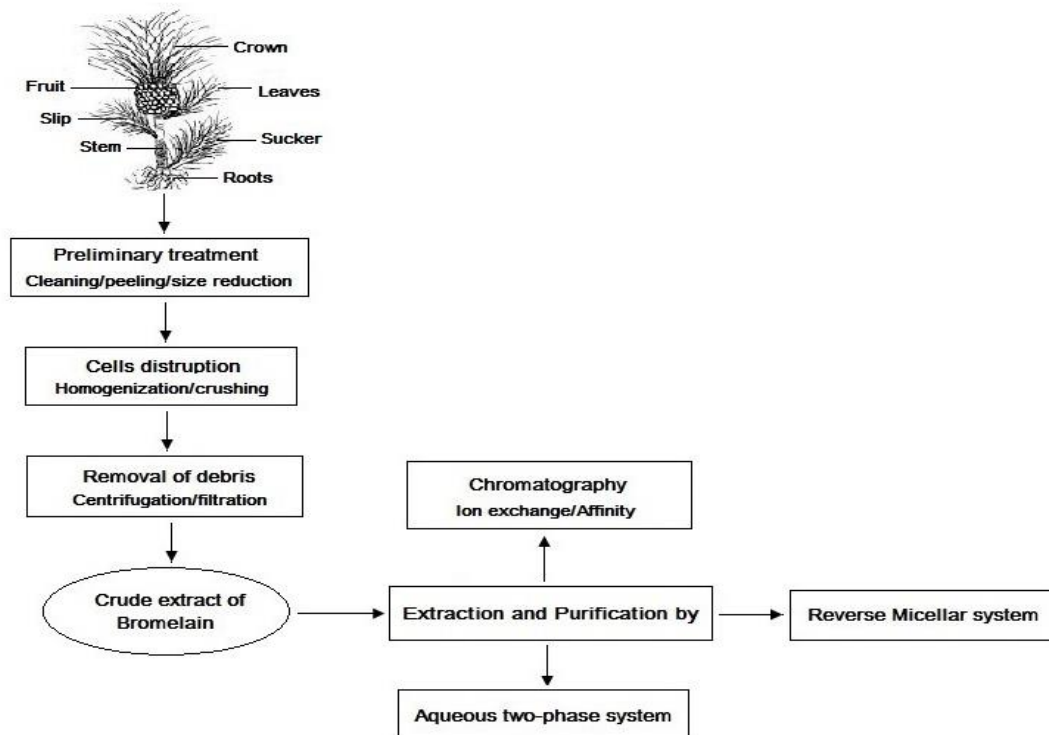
Crown
Fruit
Leaves
Slip
Sucker
Stem
Roots

Preliminary treatment
Cleaning/peeling/size reduction

Cells distruption
Homogenization/crushing

Removal of debris
Centrifugation/filtration

Crude extract of Bromelain

Extraction and Purification by

Chromatography
Ion exchange/Affinity

Reverse Micellar system

Aqueous two-phase system